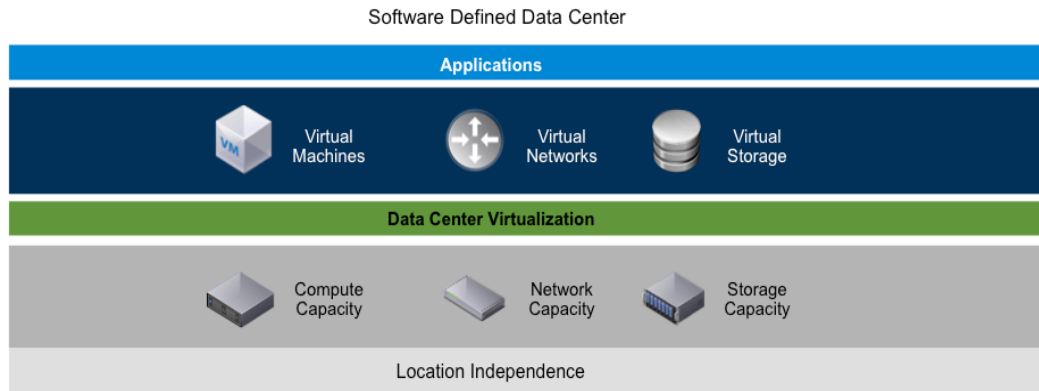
Software Defined Data Center

Applications

VM

Virtual Machines

Virtual Networks

Virtual Storage

Data Center Virtualization

Compute Capacity

Network Capacity

Storage Capacity

Location Independence